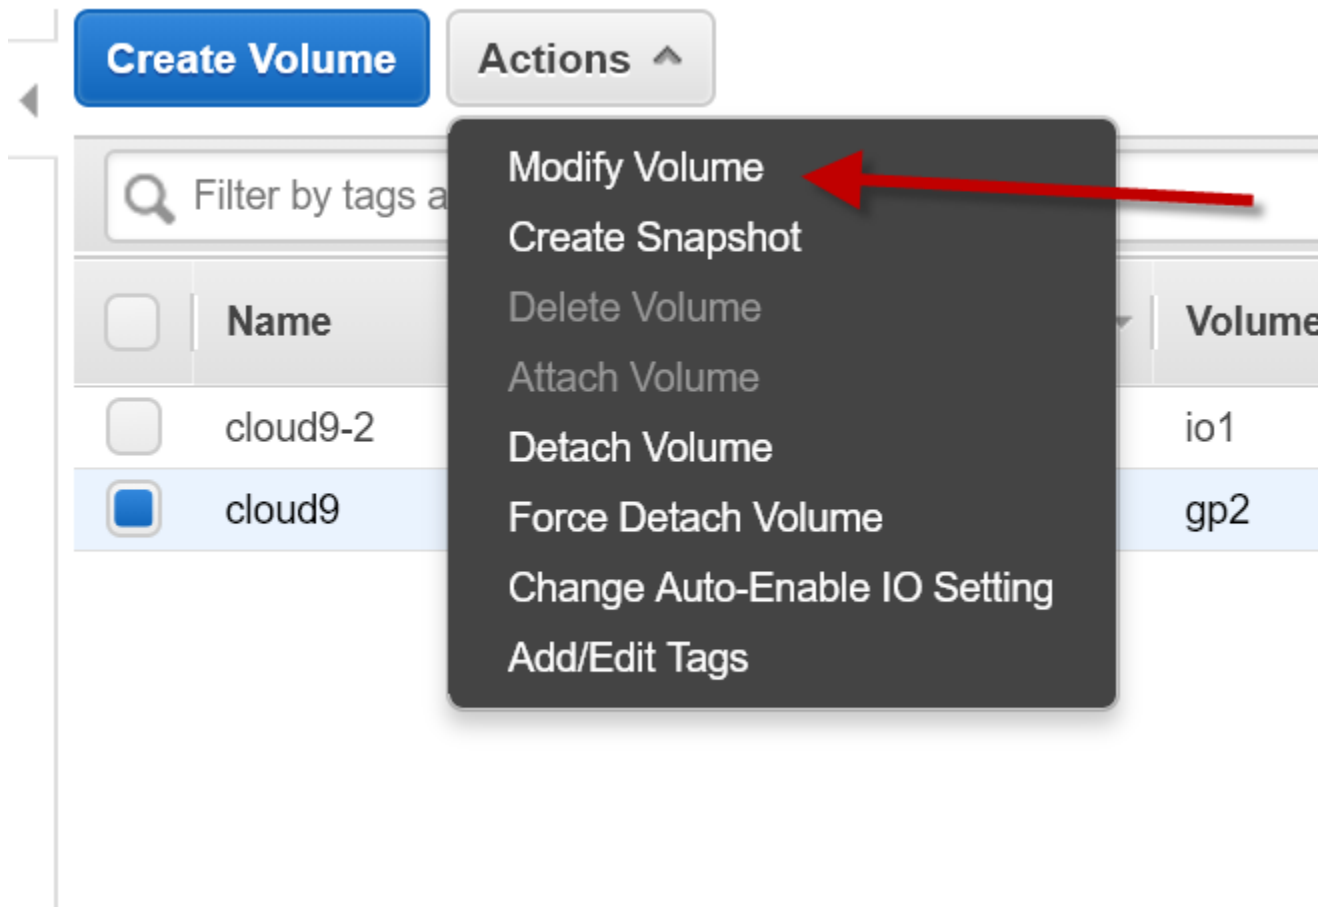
Create Volume
Actions

Filter by tags a

Modify Volume
Create Snapshot
Delete Volume
Attach Volume
Detach Volume
Force Detach Volume
Change Auto-Enable IO Setting
Add/Edit Tags

| | Name | Volume |
|---|---|---|
| | cloud9-2 | io1 |
| | cloud9 | gp2 |